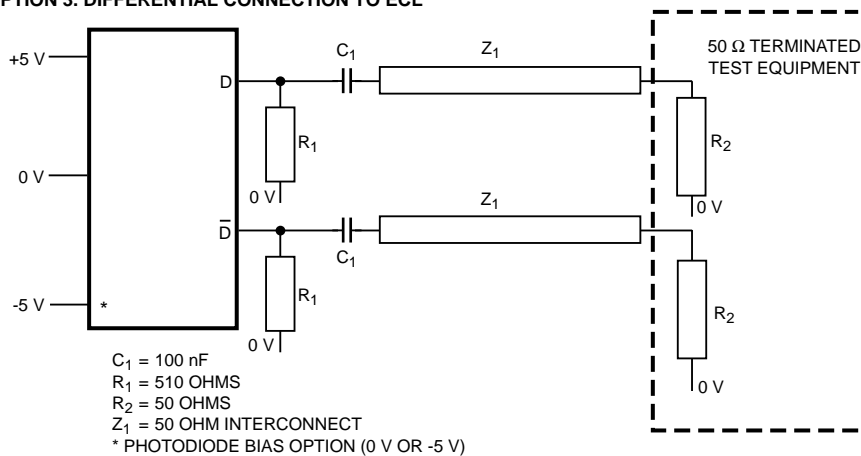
PTION 3: DIFFERENTIAL CONNECTION TO ECL

+5 V

0 V

-5 V

*

D

$\overline{D}$

$C_1$

$C_1$

$Z_1$

$Z_1$

$R_1$

0 V

$R_1$

0 V

50 Ω TERMINATED TEST EQUIPMENT

$R_2$

0 V

$R_2$

0 V

$C_1$ = 100 nF
$R_1$ = 510 OHMS
$R_2$ = 50 OHMS
$Z_1$ = 50 OHM INTERCONNECT
* PHOTODIODE BIAS OPTION (0 V OR -5 V)